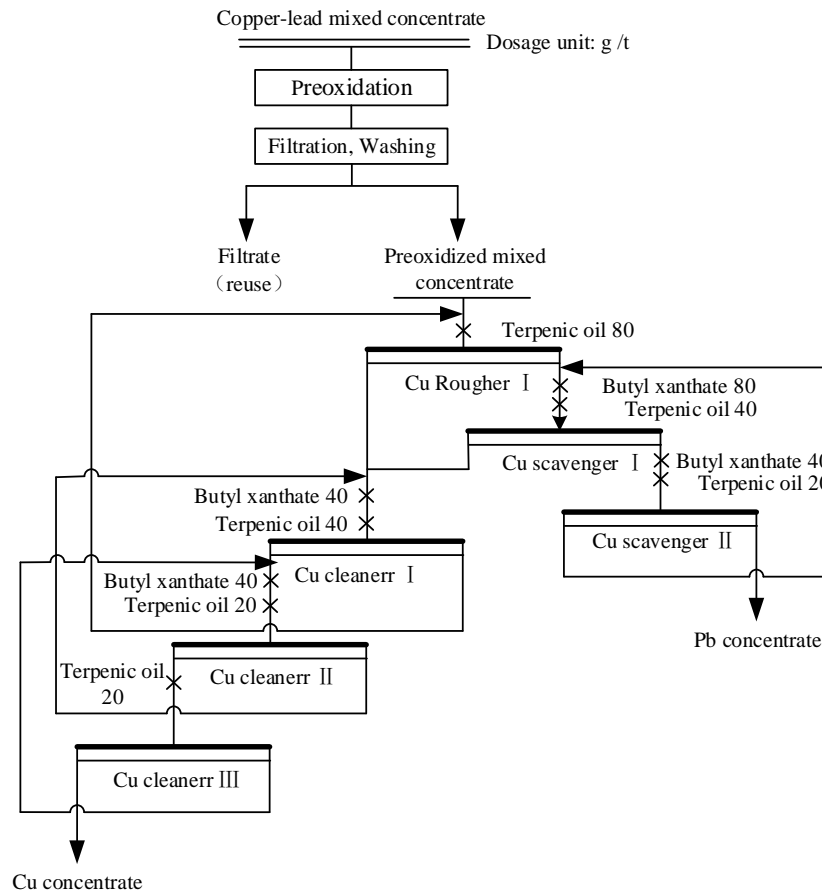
Copper-lead mixed concentrate

Dosage unit: g /t

Preoxidation

Filtration, Washing

Filtrate (reuse)

Preoxidized mixed concentrate

Terpenic oil 80

Cu Rougher Ⅰ

Butyl xanthate 80
Terpenic oil 40

Cu scavenger Ⅰ

Butyl xanthate 4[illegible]
Terpenic oil 2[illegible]

Cu scavenger Ⅱ

Butyl xanthate 40
Terpenic oil 40

Cu cleanerr Ⅰ

Butyl xanthate 40
Terpenic oil 20

Pb concentrate

Terpenic oil 20

Cu cleanerr Ⅱ

Cu cleanerr Ⅲ

Cu concentrate